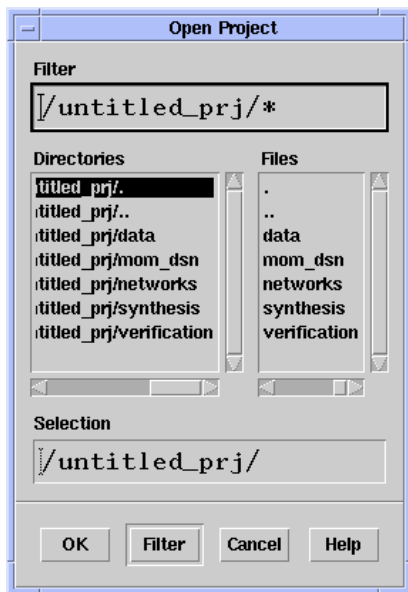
Open Project

Filter

/untitled_prj/*

Directories

titled_prj/.
titled_prj/..
titled_prj/data
titled_prj/mom_dsn
titled_prj/networks
titled_prj/synthesis
titled_prj/verification

Files

.
..
data
mom_dsn
networks
synthesis
verification

Selection

/untitled_prj/

OK
Filter
Cancel
Help